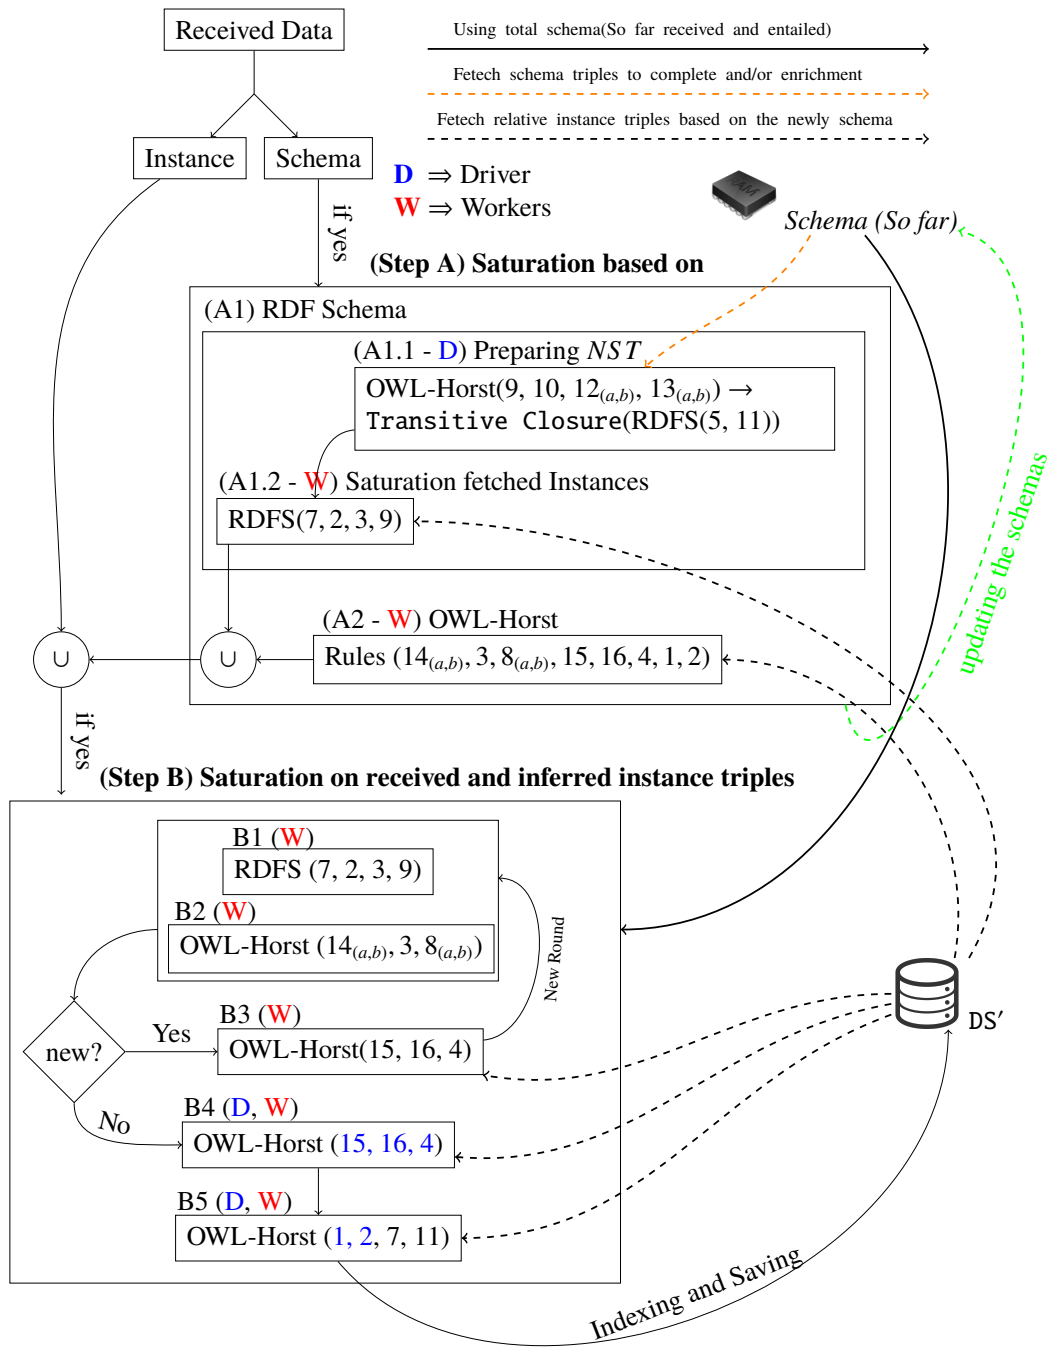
Received Data

Instance

Schema

Using total schema(So far received and entailed)

Fetech schema triples to complete and/or enrichment

Fetech relative instance triples based on the newly schema

D $\Rightarrow$ Driver
W $\Rightarrow$ Workers

Schema (So far)

if yes

(Step A) Saturation based on

(A1) RDF Schema

(A1.1 - D) Preparing $NST$

OWL-Horst(9, 10, $12_{(a,b)}$, $13_{(a,b)}$) $\rightarrow$ Transitive Closure(RDFS(5, 11))

(A1.2 - W) Saturation fetched Instances

RDFS(7, 2, 3, 9)

updating the schemas

(A2 - W) OWL-Horst

Rules ($14_{(a,b)}$, 3, $8_{(a,b)}$, 15, 16, 4, 1, 2)

$\cup$

$\cup$

if yes

(Step B) Saturation on received and inferred instance triples

B1 (W)

RDFS (7, 2, 3, 9)

B2 (W)

OWL-Horst ($14_{(a,b)}$, 3, $8_{(a,b)}$)

New Round

B3 (W)

new?

Yes

OWL-Horst(15, 16, 4)

DS′

B4 (D, W)

No

OWL-Horst (15, 16, 4)

B5 (D, W)

OWL-Horst (1, 2, 7, 11)

Indexing and Saving